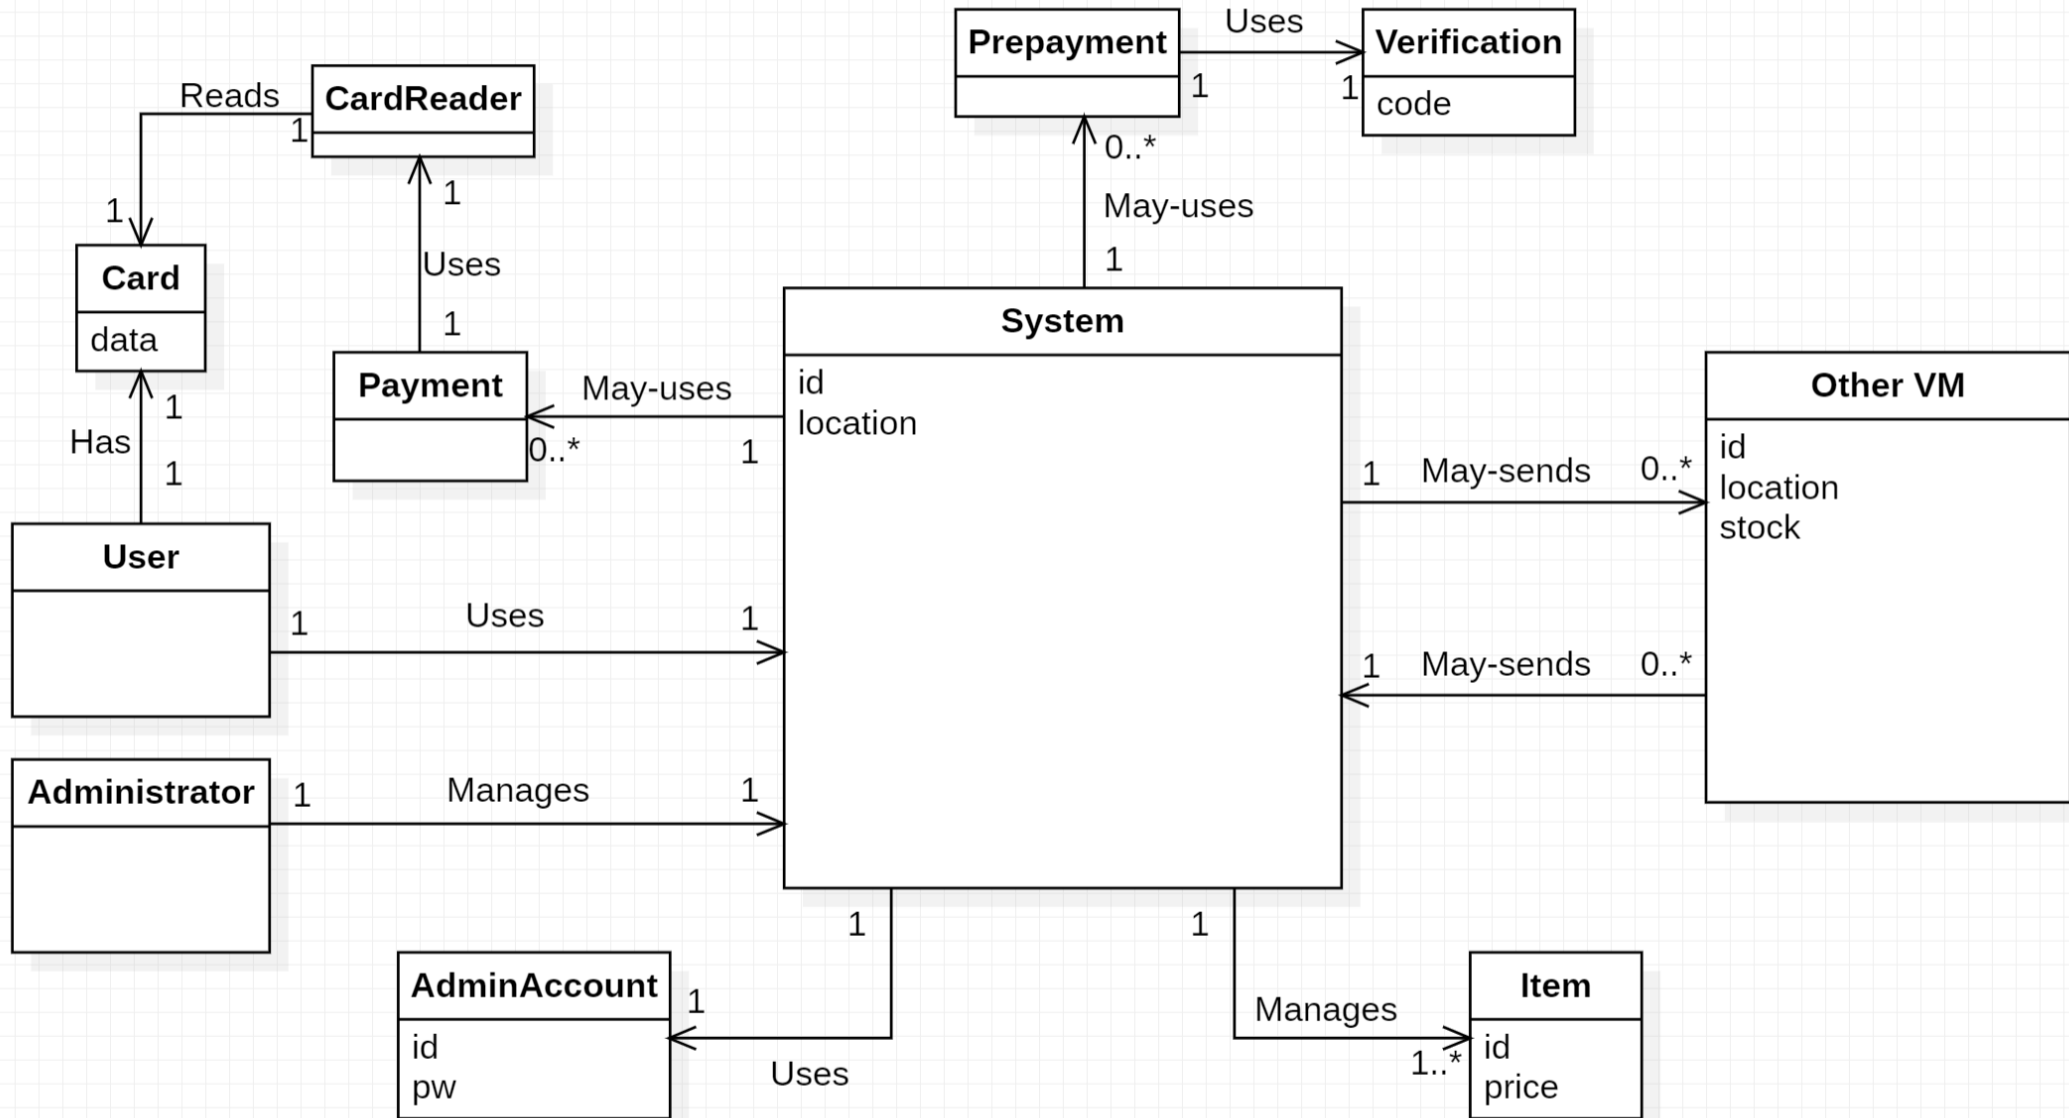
Prepayment

Uses

Verification

code

1

1

CardReader

Reads

1

1

Card

data

1

Uses

1

0..*

May-uses

1

System

id
location

Payment

May-uses

0..*

1

Has

1

1

Other VM

id
location
stock

1

May-sends

0..*

User

1

Uses

1

1

May-sends

0..*

Administrator

1

Manages

1

1

1

AdminAccount

id
pw

1

Uses

Manages

Item

id
price

1..*